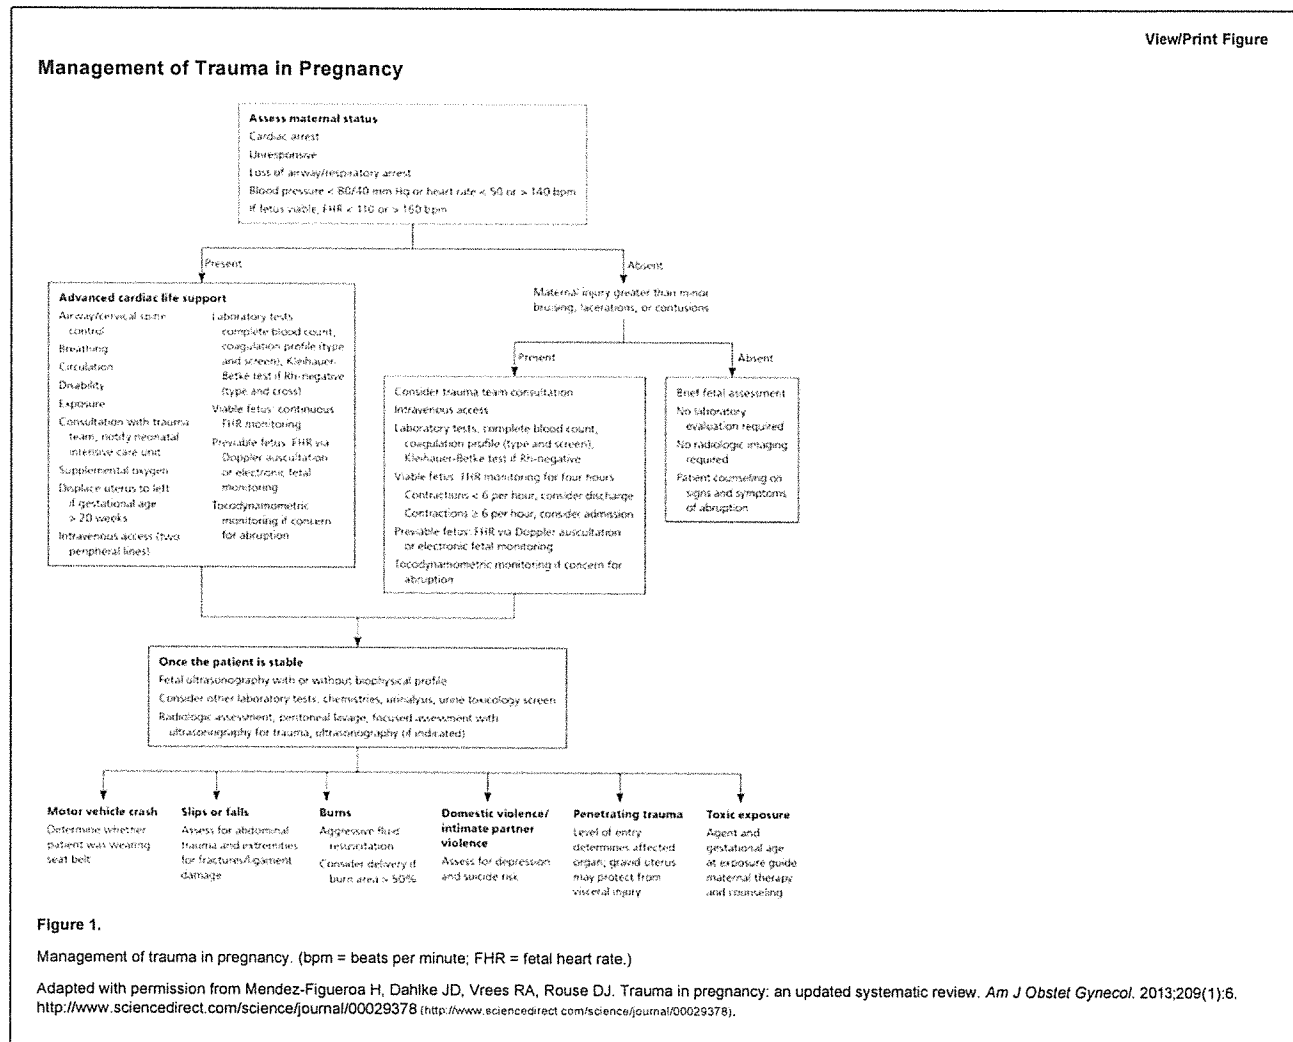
View/Print Figure

Management of Trauma in Pregnancy

Assess maternal status
Cardiac arrest
Unresponsive
Loss of airway/respiratory arrest
Blood pressure < 80/40 mm Hg or heart rate < 50 or > 140 bpm
If fetus viable, FHR < 110 or > 160 bpm

Present

Absent

Advanced cardiac life support
Airway/cervical spine control
Breathing
Circulation
Disability
Exposure
Consultation with trauma team, notify neonatal intensive care unit
Supplemental oxygen
Displace uterus to left if gestational age > 20 weeks
Intravenous access (two peripheral lines)
Laboratory tests: complete blood count, coagulation profile (type and screen), Kleihauer-Betke test if Rh-negative (type and cross)
Viable fetus: continuous FHR monitoring
Previable fetus: FHR via Doppler auscultation or electronic fetal monitoring
Tocodynamometric monitoring if concern for abruption

Maternal injury greater than minor bruising, lacerations, or contusions

Present

Absent

Consider trauma team consultation
Intravenous access
Laboratory tests: complete blood count, coagulation profile (type and screen), Kleihauer-Betke test if Rh-negative
Viable fetus: FHR monitoring for four hours
Contractions < 6 per hour, consider discharge
Contractions ≥ 6 per hour, consider admission
Previable fetus: FHR via Doppler auscultation or electronic fetal monitoring
Tocodynamometric monitoring if concern for abruption

Brief fetal assessment
No laboratory evaluation required
No radiologic imaging required
Patient counseling on signs and symptoms of abruption

Once the patient is stable
Fetal ultrasonography with or without biophysical profile
Consider other laboratory tests: chemistries, urinalysis, urine toxicology screen
Radiologic assessment, peritoneal lavage, focused assessment with ultrasonography for trauma, ultrasonography (if indicated)

Motor vehicle crash
Determine whether patient was wearing seat belt

Slips or falls
Assess for abdominal trauma and extremities for fractures/ligament damage

Burns
Aggressive fluid resuscitation
Consider delivery if burn area > 50%

Domestic violence/ intimate partner violence
Assess for depression and suicide risk

Penetrating trauma
Level of entry determines affected organ; gravid uterus may protect from visceral injury

Toxic exposure
Agent and gestational age at exposure guide maternal therapy and counseling

Figure 1.

Management of trauma in pregnancy. (bpm = beats per minute; FHR = fetal heart rate.)

Adapted with permission from Mendez-Figueroa H, Dahlke JD, Vrees RA, Rouse DJ. Trauma in pregnancy: an updated systematic review. Am J Obstet Gynecol. 2013;209(1):6. http://www.sciencedirect.com/science/journal/00029378 (http://www.sciencedirect.com/science/journal/00029378).